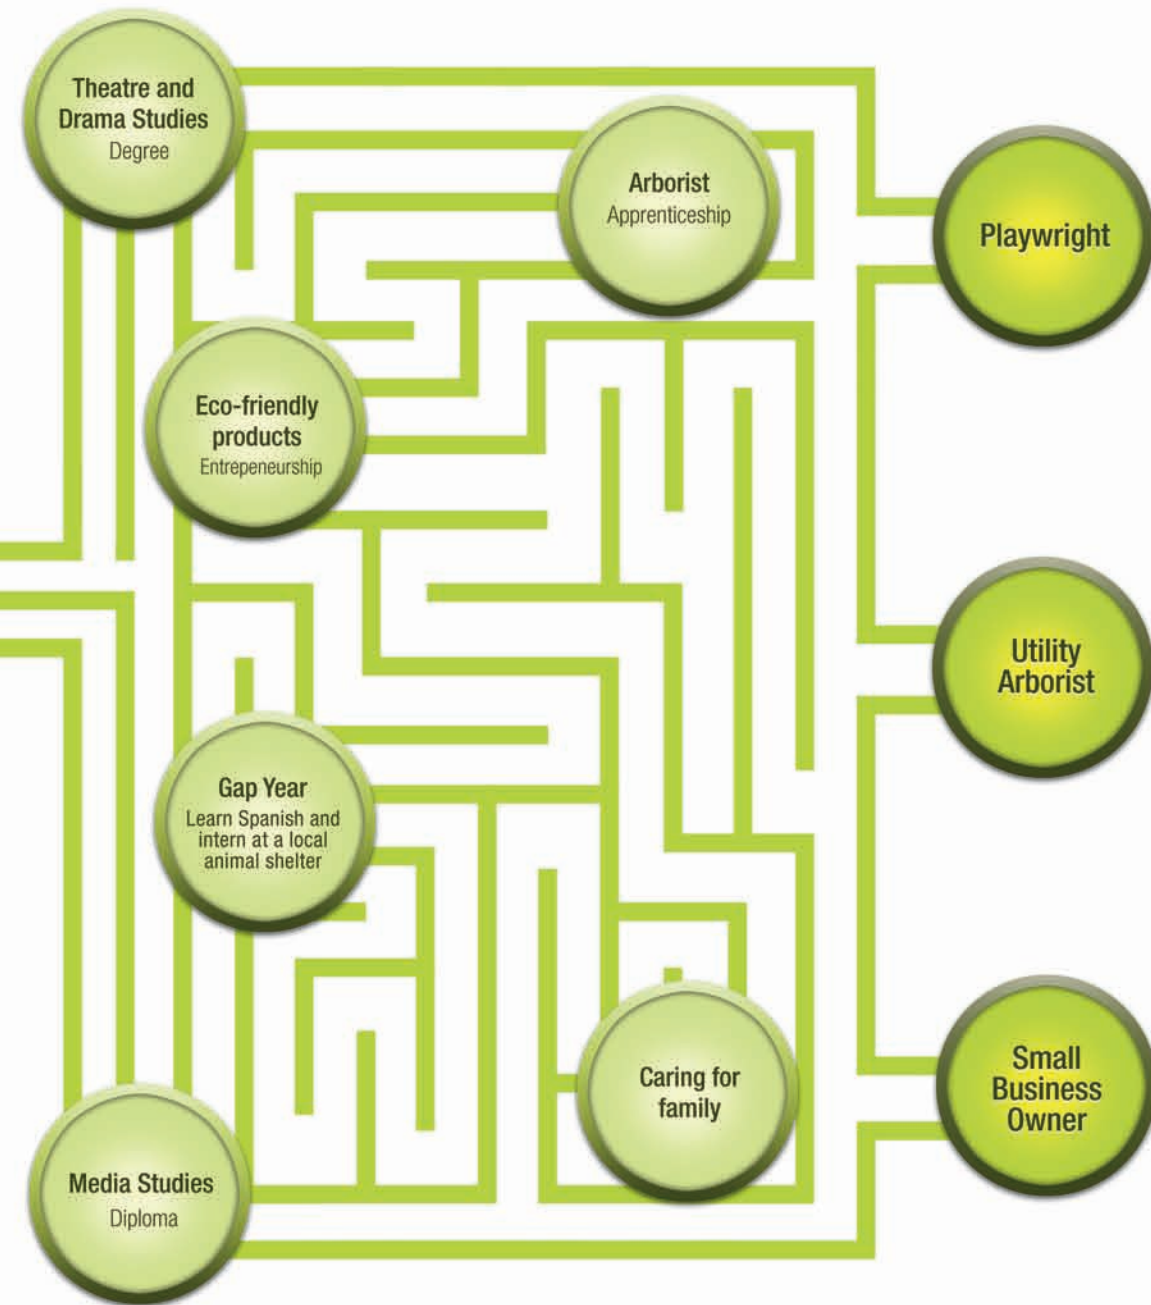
Theatre and Drama Studies
Degree

Arborist
Apprenticeship

Playwright

Eco-friendly products
Entrepeneurship

Utility Arborist

Gap Year
Learn Spanish and intern at a local animal shelter

Caring for family

Small Business Owner

Media Studies
Diploma